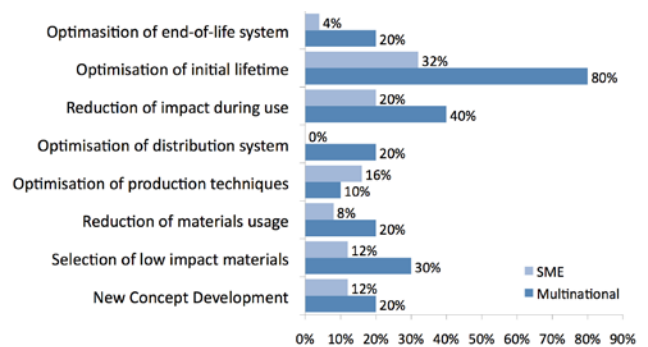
Optimasition of end-of-life system
4%
20%
Optimisation of initial lifetime
32%
80%
Reduction of impact during use
20%
40%
Optimisation of distribution system
0%
20%
Optimisation of production techniques
16%
10%
Reduction of materials usage
8%
20%
Selection of low impact materials
12%
30%
New Concept Development
12%
20%

SME
Multinational

0% 10% 20% 30% 40% 50% 60% 70% 80% 90%